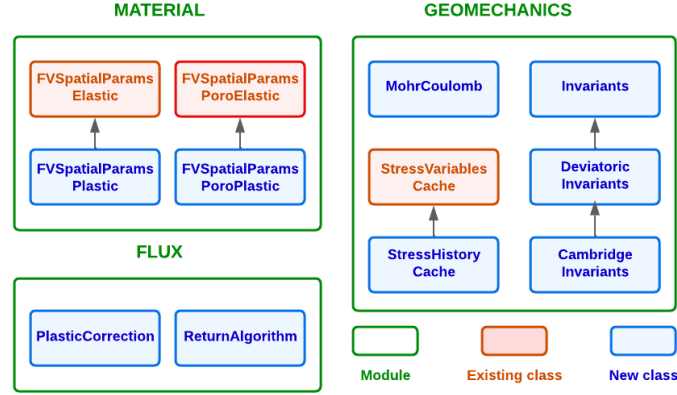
MATERIAL

FVSpatialParams Elastic

FVSpatialParams PoroElastic

FVSpatialParams Plastic

FVSpatialParams PoroPlastic

FLUX

PlasticCorrection

ReturnAlgorithm

GEOMECHANICS

MohrCoulomb

Invariants

StressVariables Cache

Deviatoric Invariants

StressHistory Cache

Cambridge Invariants

Module

Existing class

New class